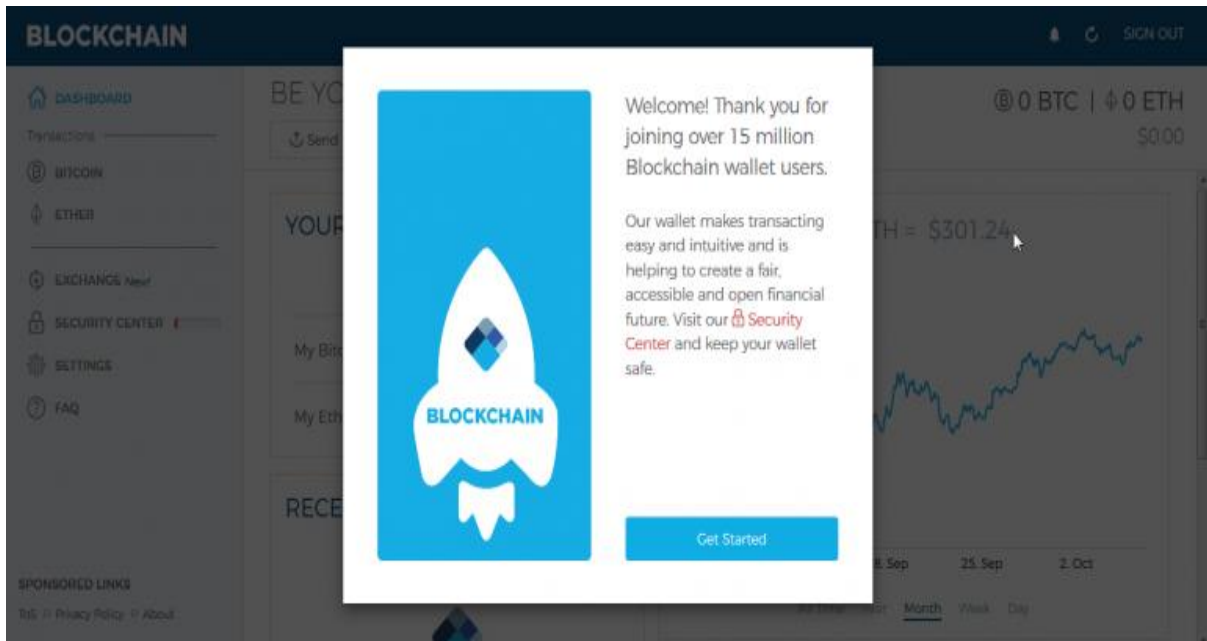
BLOCKCHAIN

SIGN OUT

DASHBOARD

Transactions

BITCOIN

ETHER

EXCHANGE New!

SECURITY CENTER

SETTINGS

FAQ

SPONSORED LINKS

ToS | Privacy Policy | About

BE YO

Send

0 BTC | 0 ETH

$0.00

YOUR

TH = $301.24

My Bit

My Eth

RECE

8. Sep

25. Sep

2. Oct

All Time

Year

Month

Week

Day

BLOCKCHAIN

Welcome! Thank you for joining over 15 million Blockchain wallet users.

Our wallet makes transacting easy and intuitive and is helping to create a fair, accessible and open financial future. Visit our Security Center and keep your wallet safe.

Get Started